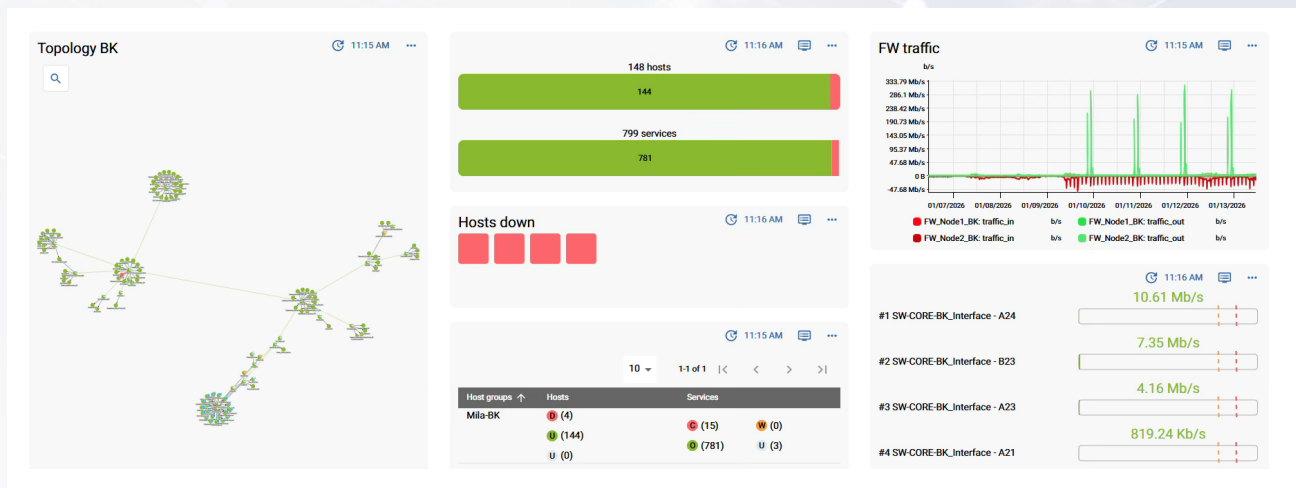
Topology BK

11:15 AM

11:16 AM

148 hosts

144

799 services

781

Hosts down

11:16 AM

11:15 AM

10

1-1 of 1

| Host groups ↑ | Hosts | Services | |
|---|---|---|---|
| Mila-BK | D (4) | | |
| | U (144) | C (15) | W (0) |
| | U (0) | O (781) | U (3) |

FW traffic

11:15 AM

b/s

333.79 Mb/s
286.1 Mb/s
238.42 Mb/s
190.73 Mb/s
143.05 Mb/s
95.37 Mb/s
47.68 Mb/s
0 B
-47.68 Mb/s

01/07/2026 01/08/2026 01/09/2026 01/10/2026 01/11/2026 01/12/2026 01/13/2026

FW_Node1_BK: traffic_in b/s
FW_Node1_BK: traffic_out b/s
FW_Node2_BK: traffic_in b/s
FW_Node2_BK: traffic_out b/s

11:16 AM

#1 SW-CORE-BK_Interface - A24
10.61 Mb/s

#2 SW-CORE-BK_Interface - B23
7.35 Mb/s

#3 SW-CORE-BK_Interface - A23
4.16 Mb/s

#4 SW-CORE-BK_Interface - A21
819.24 Kb/s